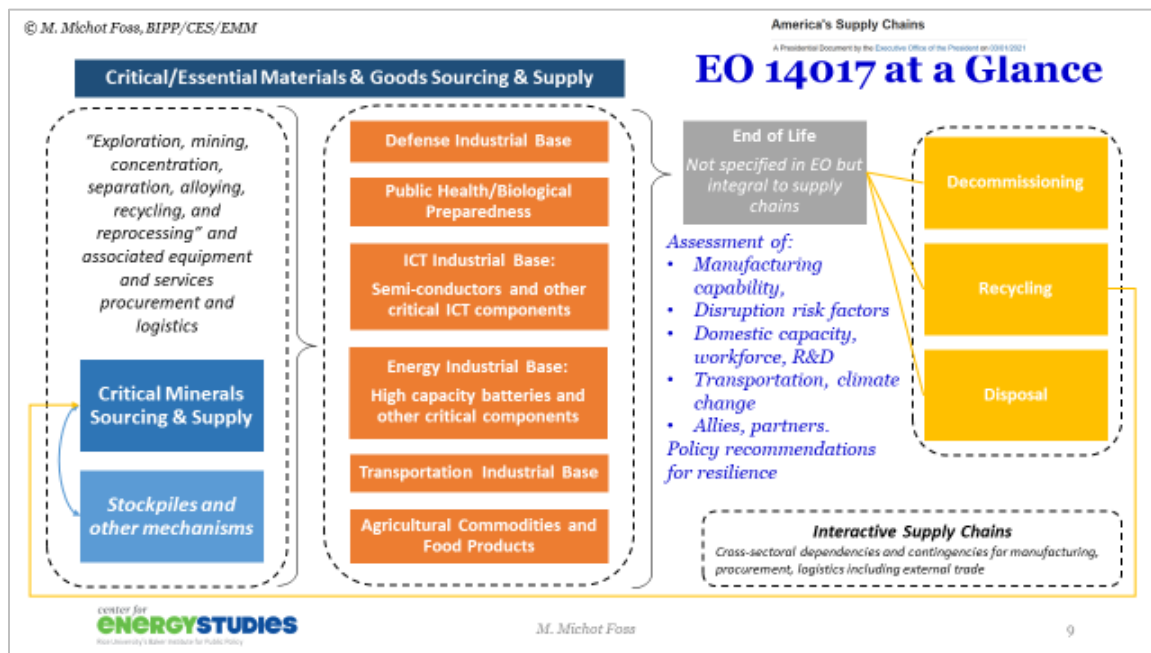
© M. Michot Foss, BIPP/CES/EMM

America's Supply Chains

A Presidential Document by the Executive Office of the President on 03/01/2021

EO 14017 at a Glance

Critical/Essential Materials & Goods Sourcing & Supply

"Exploration, mining, concentration, separation, alloying, recycling, and reprocessing" and associated equipment and services procurement and logistics

Critical Minerals Sourcing & Supply

Stockpiles and other mechanisms

Defense Industrial Base

Public Health/Biological Preparedness

ICT Industrial Base: Semi-conductors and other critical ICT components

Energy Industrial Base: High capacity batteries and other critical components

Transportation Industrial Base

Agricultural Commodities and Food Products

End of Life

Not specified in EO but integral to supply chains

Assessment of:
• Manufacturing capability,
• Disruption risk factors
• Domestic capacity, workforce, R&D
• Transportation, climate change
• Allies, partners.
Policy recommendations for resilience

Decommissioning

Recycling

Disposal

Interactive Supply Chains

Cross-sectoral dependencies and contingencies for manufacturing, procurement, logistics including external trade

center for ENERGYSTUDIES

Rice University's Baker Institute for Public Policy

M. Michot Foss

9